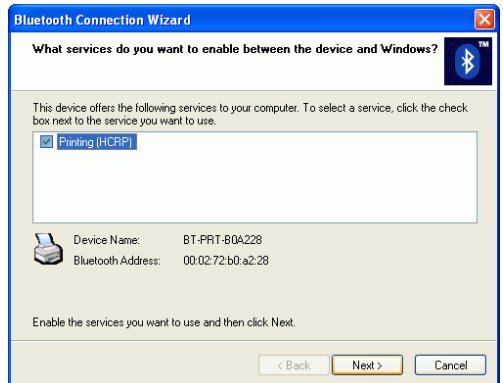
Bluetooth Connection Wizard

What services do you want to enable between the device and Windows?

TM

This device offers the following services to your computer. To select a service, click the check box next to the service you want to use.

Printing (HCRP)

Device Name: BT-PRT-B0A228
Bluetooth Address: 00:02:72:b0:a2:28

Enable the services you want to use and then click Next.

< Back
Next >
Cancel